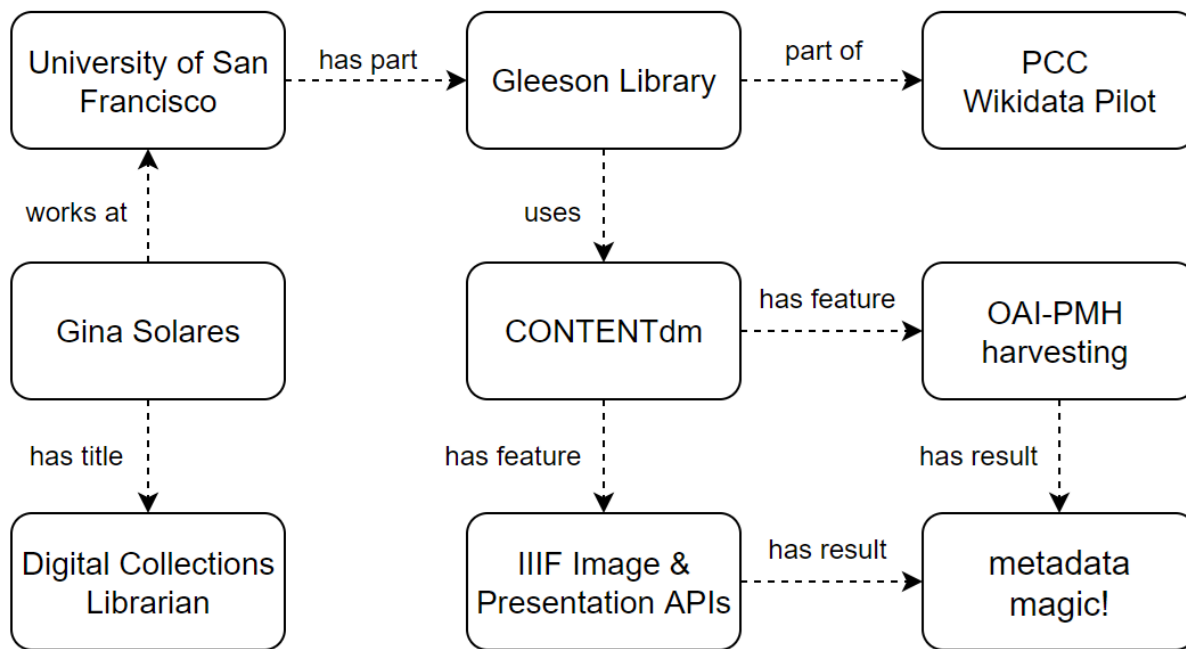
University of San Francisco

has part

Gleeson Library

part of

PCC Wikidata Pilot

works at

uses

Gina Solares

CONTENTdm

has feature

OAI-PMH harvesting

has title

has feature

has result

Digital Collections Librarian

IIIF Image & Presentation APIs

has result

metadata magic!